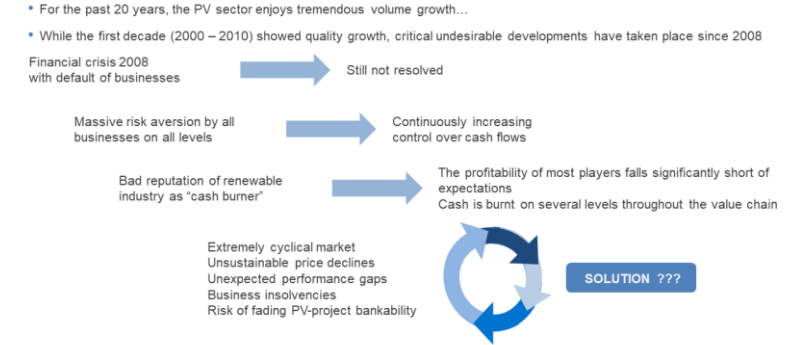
• For the past 20 years, the PV sector enjoys tremendous volume growth…

• While the first decade (2000 – 2010) showed quality growth, critical undesirable developments have taken place since 2008

Financial crisis 2008 with default of businesses

Still not resolved

Massive risk aversion by all businesses on all levels

Continuously increasing control over cash flows

Bad reputation of renewable industry as "cash burner"

The profitability of most players falls significantly short of expectations
Cash is burnt on several levels throughout the value chain

Extremely cyclical market
Unsustainable price declines
Unexpected performance gaps
Business insolvencies
Risk of fading PV-project bankability

SOLUTION ???